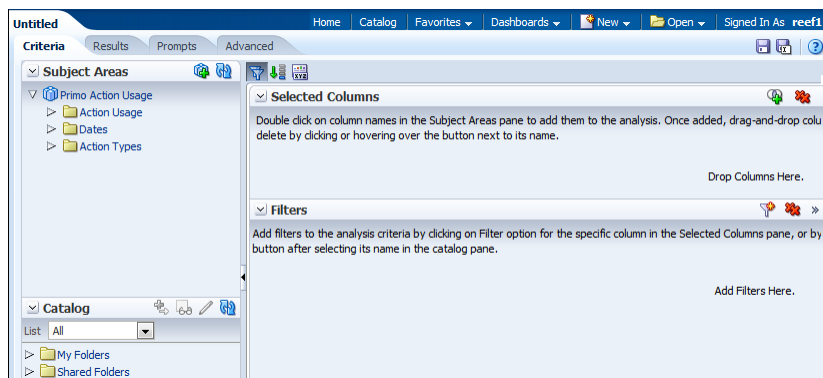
Untitled

Home | Catalog | Favorites | Dashboards | New | Open | Signed In As reef1

Criteria | Results | Prompts | Advanced

Subject Areas

Primo Action Usage
Action Usage
Dates
Action Types

Catalog

List All

My Folders
Shared Folders

Selected Columns

Double click on column names in the Subject Areas pane to add them to the analysis. Once added, drag-and-drop colu delete by clicking or hovering over the button next to its name.

Drop Columns Here.

Filters

Add filters to the analysis criteria by clicking on Filter option for the specific column in the Selected Columns pane, or by button after selecting its name in the catalog pane.

Add Filters Here.